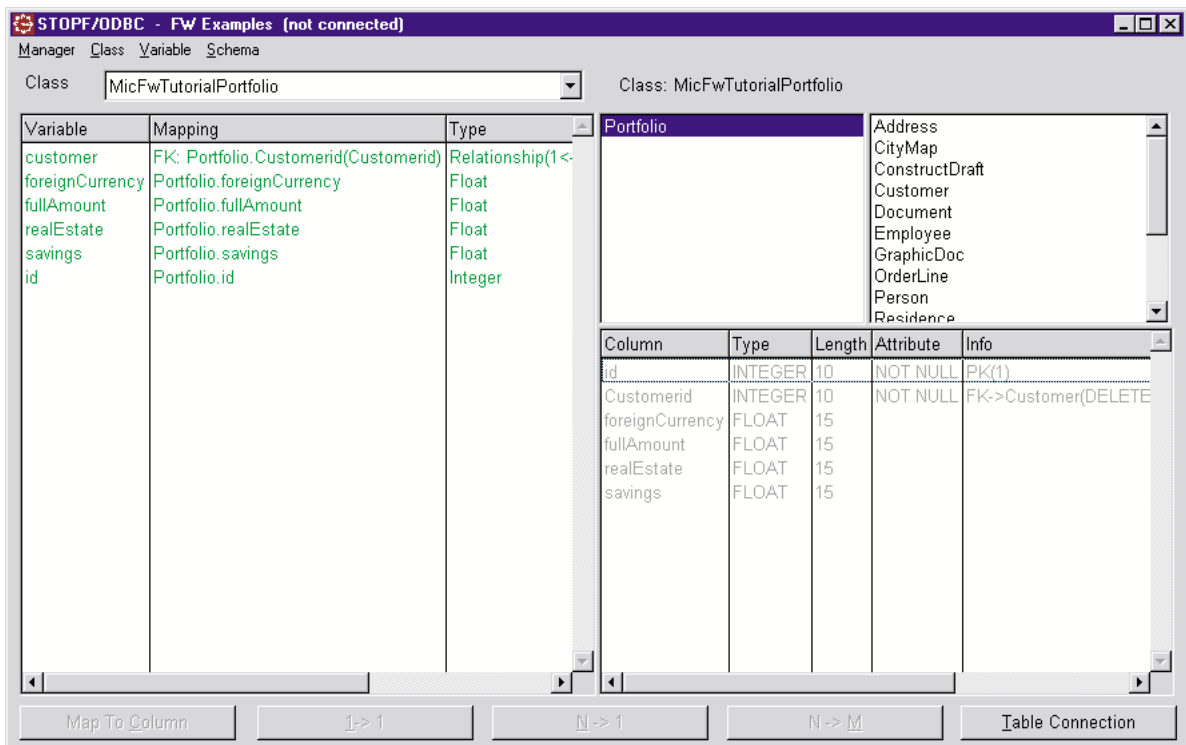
STOPF/ODBC - FW Examples (not connected)

Manager Class Variable Schema

Class MicFwTutorialPortfolio

Class: MicFwTutorialPortfolio

| Variable | Mapping | Type |
|---|---|---|
| customer | FK: Portfolio.Customerid(Customerid) | Relationship(1<- |
| foreignCurrency | Portfolio.foreignCurrency | Float |
| fullAmount | Portfolio.fullAmount | Float |
| realEstate | Portfolio.realEstate | Float |
| savings | Portfolio.savings | Float |
| id | Portfolio.id | Integer |

Portfolio

Address
CityMap
ConstructDraft
Customer
Document
Employee
GraphicDoc
OrderLine
Person
Residence

| Column | Type | Length | Attribute | Info |
|---|---|---|---|---|
| id | INTEGER | 10 | NOT NULL | PK(1) |
| Customerid | INTEGER | 10 | NOT NULL | FK->Customer(DELETE |
| foreignCurrency | FLOAT | 15 | | |
| fullAmount | FLOAT | 15 | | |
| realEstate | FLOAT | 15 | | |
| savings | FLOAT | 15 | | |

Map To Column 1-> 1 N -> 1 N -> M Table Connection